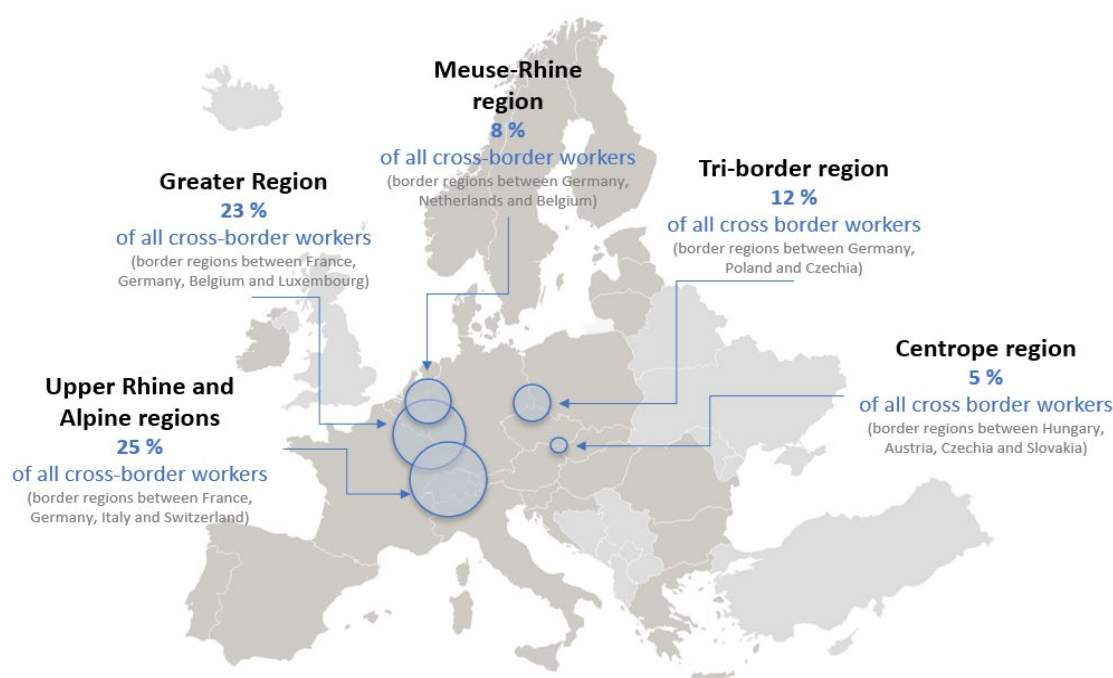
Meuse-Rhine region
8 %
of all cross-border workers
(border regions between Germany, Netherlands and Belgium)

Greater Region
23 %
of all cross-border workers
(border regions between France, Germany, Belgium and Luxembourg)

Tri-border region
12 %
of all cross border workers
(border regions between Germany, Poland and Czechia)

Centrope region
5 %
of all cross border workers
(border regions between Hungary, Austria, Czechia and Slovakia)

Upper Rhine and Alpine regions
25 %
of all cross-border workers
(border regions between France, Germany, Italy and Switzerland)